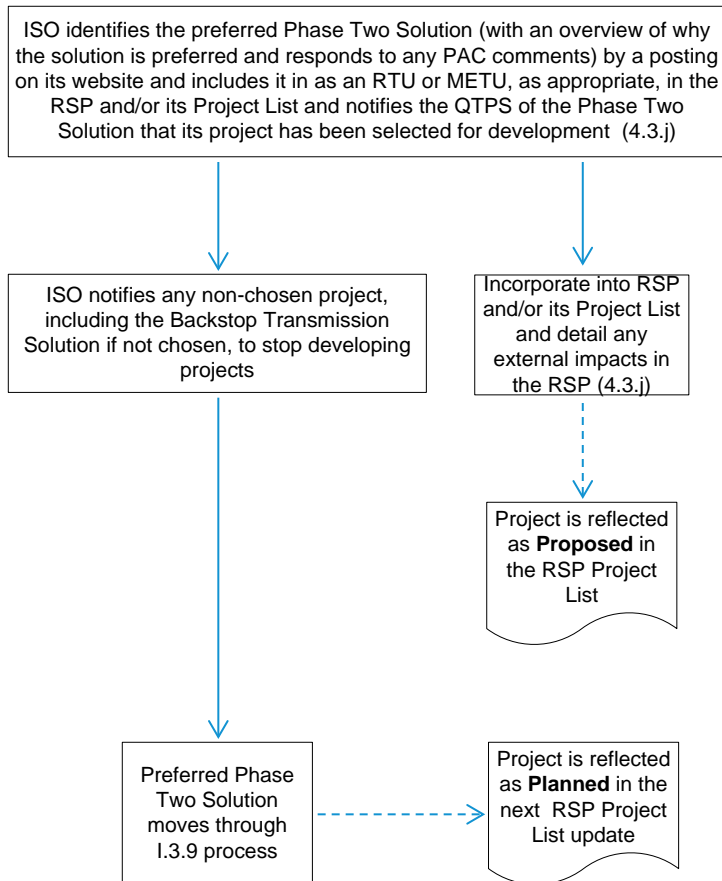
ISO identifies the preferred Phase Two Solution (with an overview of why the solution is preferred and responds to any PAC comments) by a posting on its website and includes it in as an RTU or METU, as appropriate, in the RSP and/or its Project List and notifies the QTPS of the Phase Two Solution that its project has been selected for development (4.3.j)

ISO notifies any non-chosen project, including the Backstop Transmission Solution if not chosen, to stop developing projects

Incorporate into RSP and/or its Project List and detail any external impacts in the RSP (4.3.j)

Project is reflected as **Proposed** in the RSP Project List

Preferred Phase Two Solution moves through I.3.9 process

Project is reflected as **Planned** in the next RSP Project List update